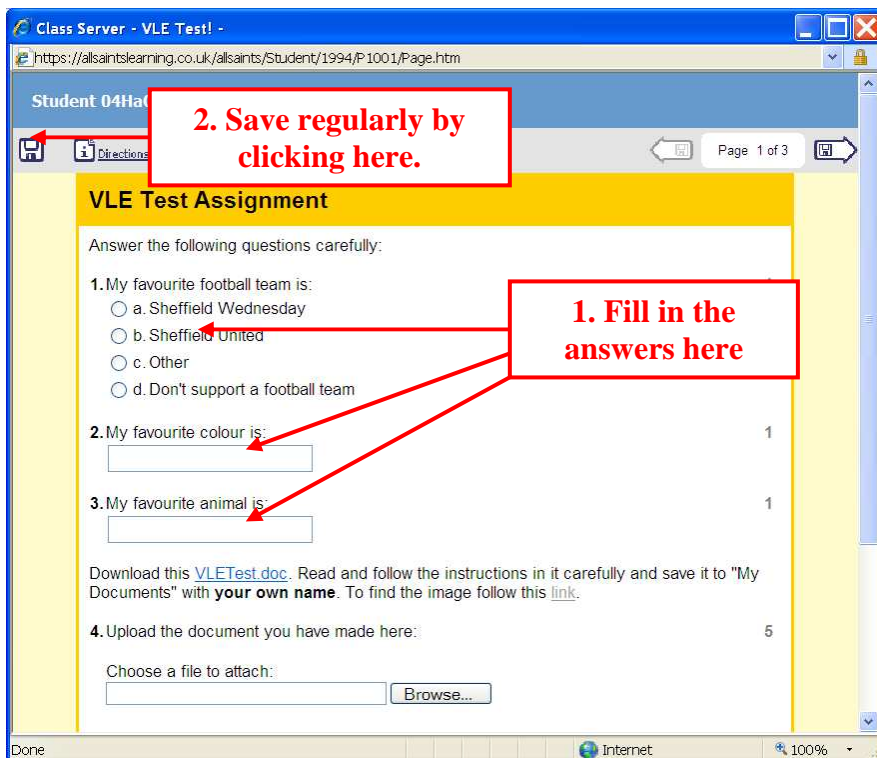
Class Server - VLE Test! -

https://allsaintslearning.co.uk/allsaints/Student/1994/P1001/Page.htm

Student 04HaC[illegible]

2. Save regularly by clicking here.

Directions

Page 1 of 3

VLE Test Assignment

Answer the following questions carefully:

1. My favourite football team is:

a. Sheffield Wednesday

b. Sheffield United

c. Other

d. Don't support a football team

1. Fill in the answers here

2. My favourite colour is: 1

3. My favourite animal is: 1

Download this VLETest.doc. Read and follow the instructions in it carefully and save it to "My Documents" with **your own name**. To find the image follow this link.

4. Upload the document you have made here: 5

Choose a file to attach:

Browse...

Done

Internet

100%